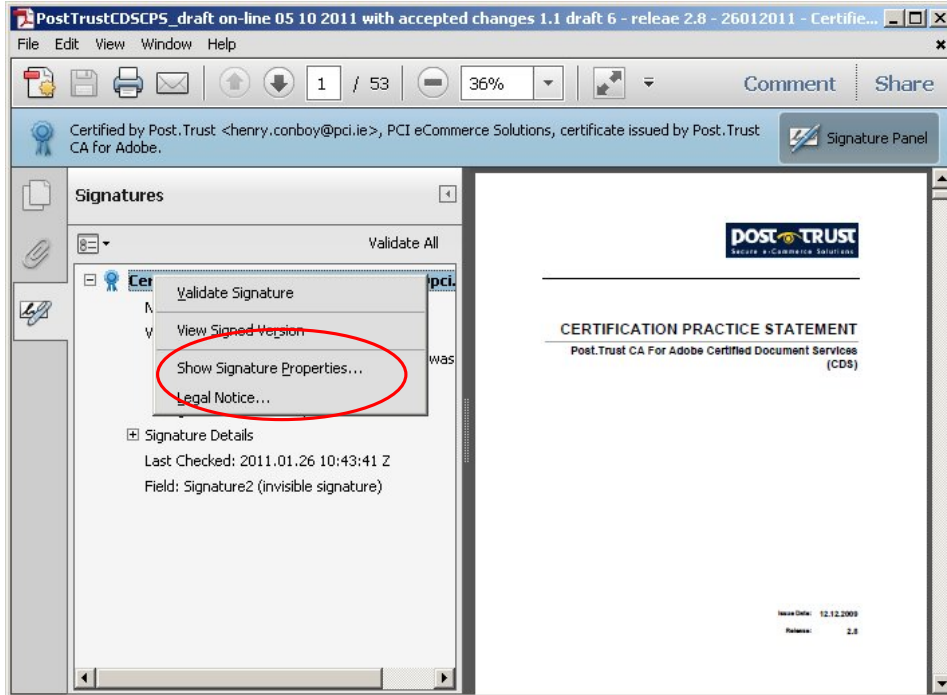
PostTrustCDSCPS_draft on-line 05 10 2011 with accepted changes 1.1 draft 6 - releae 2.8 - 26012011 - Certifie...

File Edit View Window Help

1 / 53 36% Comment Share

Certified by Post.Trust <henry.conboy@pci.ie>, PCI eCommerce Solutions, certificate issued by Post.Trust CA for Adobe.

Signature Panel

Signatures

Validate All

Cer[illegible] pci.

N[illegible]

V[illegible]

was

Validate Signature

View Signed Version

Show Signature Properties...

Legal Notice...

Signature Details

Last Checked: 2011.01.26 10:43:41 Z

Field: Signature2 (invisible signature)

POST TRUST
Secure e-Commerce Solutions

CERTIFICATION PRACTICE STATEMENT

Post.Trust CA For Adobe Certified Document Services (CDS)

Issue Date: 12.12.2009

Release: 2.8